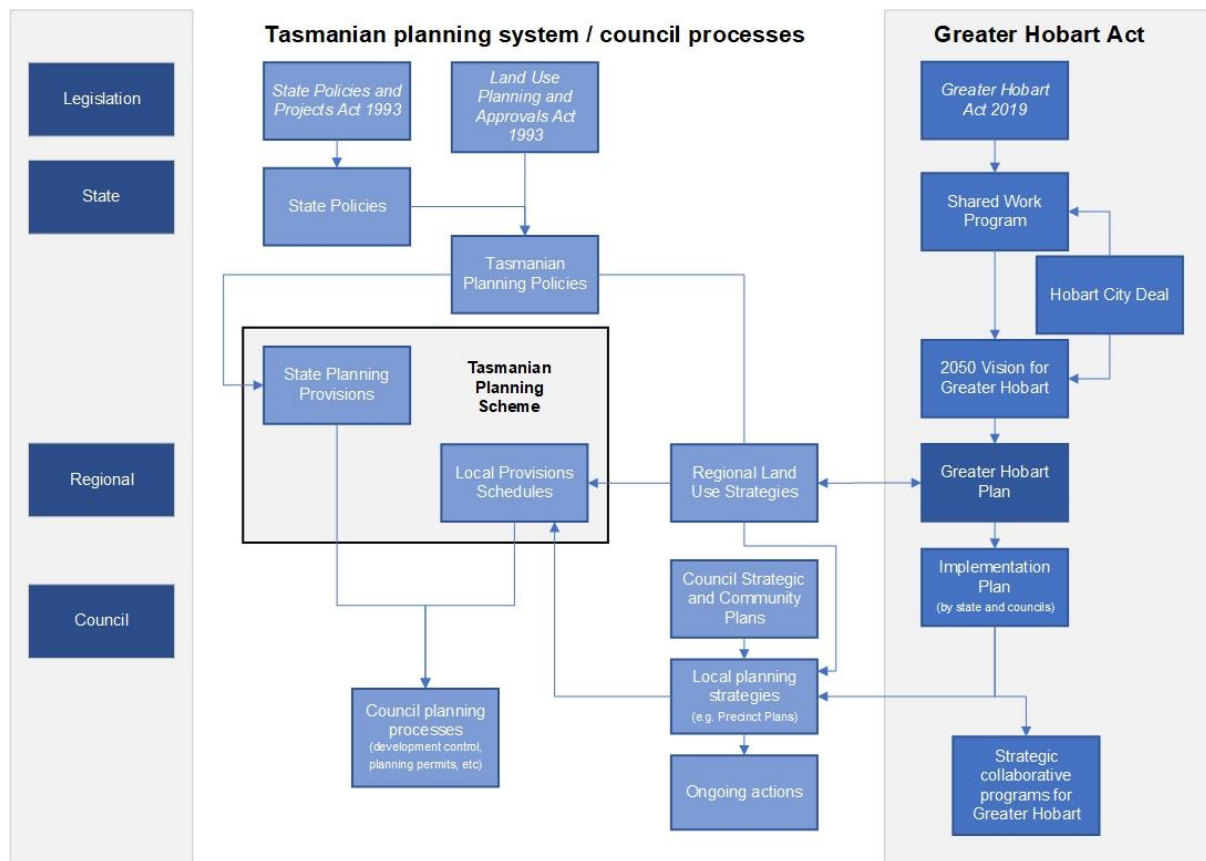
Legislation

State

Regional

Council

Tasmanian planning system / council processes

State Policies and Projects Act 1993

Land Use Planning and Approvals Act 1993

State Policies

Tasmanian Planning Policies

State Planning Provisions

Tasmanian Planning Scheme

Local Provisions Schedules

Regional Land Use Strategies

Council Strategic and Community Plans

Local planning strategies
(e.g. Precinct Plans)

Council planning processes
(development control, planning permits, etc)

Ongoing actions

Greater Hobart Act

Greater Hobart Act 2019

Shared Work Program

Hobart City Deal

2050 Vision for Greater Hobart

Greater Hobart Plan

Implementation Plan
(by state and councils)

Strategic collaborative programs for Greater Hobart